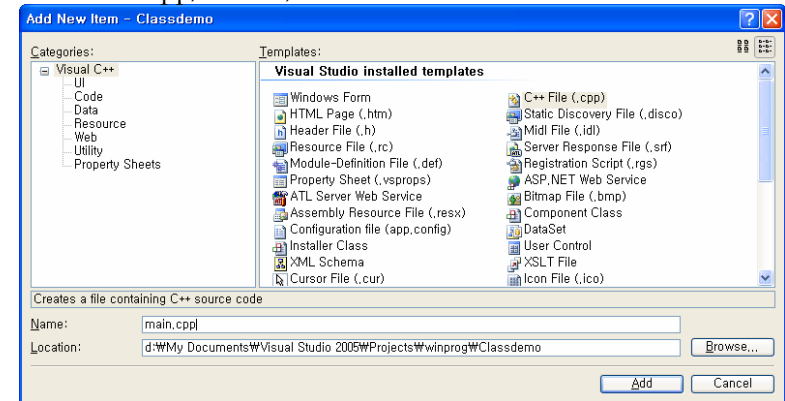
Add New Item - Classdemo

Categories:

Visual C++
UI
Code
Data
Resource
Web
Utility
Property Sheets

Templates:

Visual Studio installed templates

Windows Form
HTML Page (.htm)
Header File (.h)
Resource File (.rc)
Module-Definition File (.def)
Property Sheet (.vsprops)
ATL Server Web Service
Assembly Resource File (.resx)
Configuration file (app.config)
Installer Class
XML Schema
Cursor File (.cur)

C++ File (.cpp)
Static Discovery File (.disco)
Midl File (.idl)
Server Response File (.srf)
Registration Script (.rgs)
ASP.NET Web Service
Bitmap File (.bmp)
Component Class
DataSet
User Control
XSLT File
Icon File (.ico)

Creates a file containing C++ source code

Name: main.cpp

Location: d:₩My Documents₩Visual Studio 2005₩Projects₩winprog₩Classdemo

Browse...

Add

Cancel